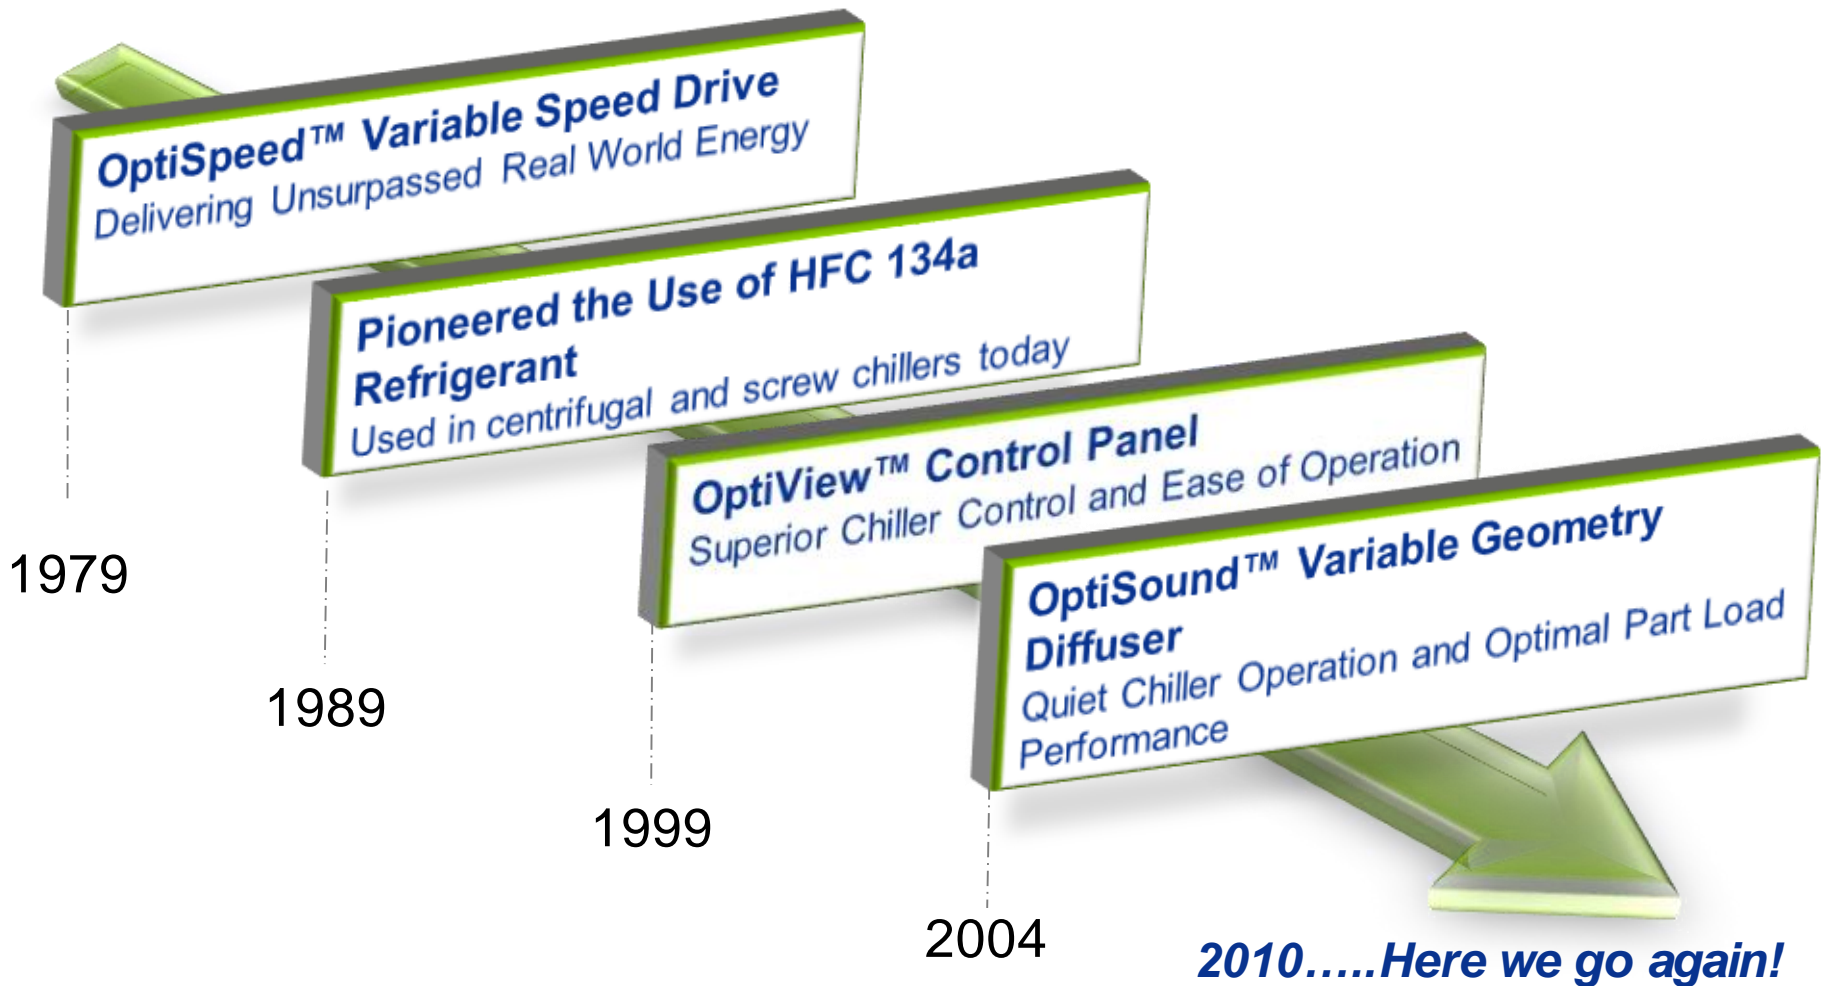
OptiSpeed™ Variable Speed Drive
Delivering Unsurpassed Real World Energy

1979

Pioneered the Use of HFC 134a Refrigerant
Used in centrifugal and screw chillers today

1989

OptiView™ Control Panel
Superior Chiller Control and Ease of Operation

1999

OptiSound™ Variable Geometry Diffuser
Quiet Chiller Operation and Optimal Part Load Performance

2004

2010…..Here we go again!